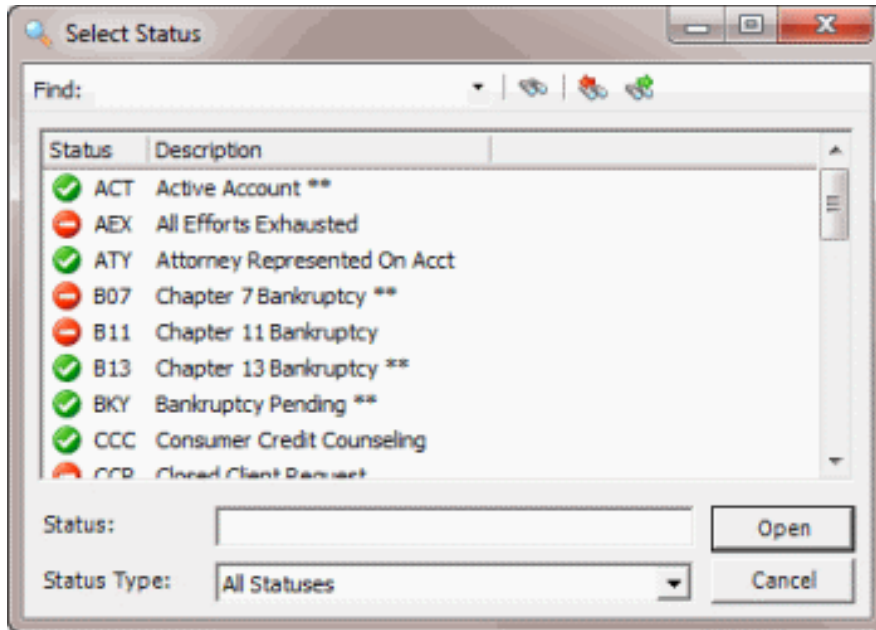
Select Status

Find:

| Status | Description |
|---|---|
| ACT | Active Account ** |
| AEX | All Efforts Exhausted |
| ATY | Attorney Represented On Acct |
| B07 | Chapter 7 Bankruptcy ** |
| B11 | Chapter 11 Bankruptcy |
| B13 | Chapter 13 Bankruptcy ** |
| BKY | Bankruptcy Pending ** |
| CCC | Consumer Credit Counseling |
| CCR | Closed Client Request |

Status:

Status Type: All Statuses

Open

Cancel